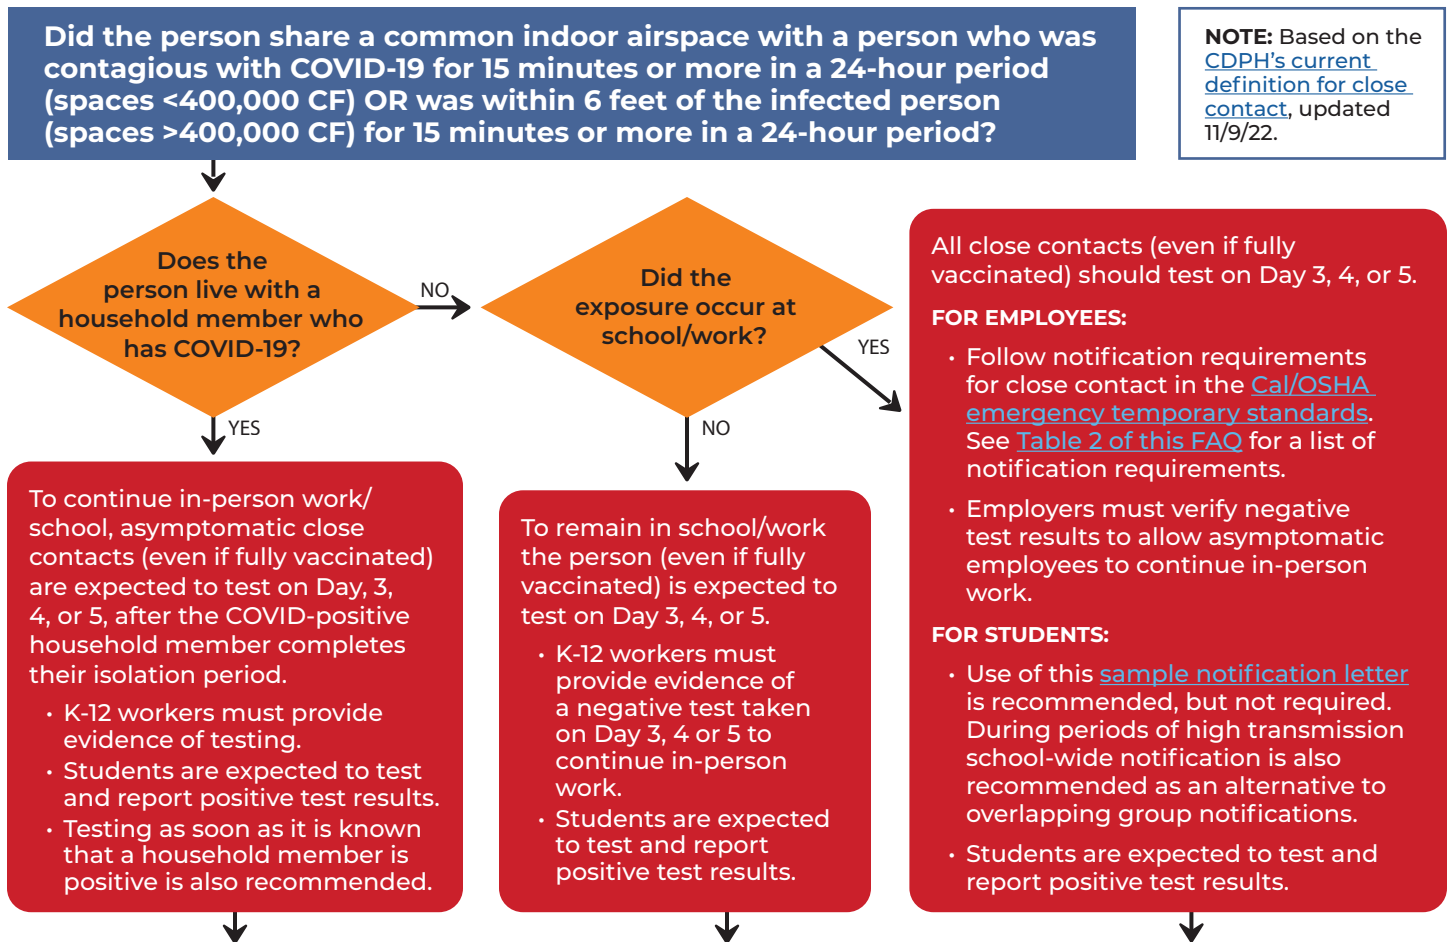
Did the person share a common indoor airspace with a person who was contagious with COVID-19 for 15 minutes or more in a 24-hour period (spaces <400,000 CF) OR was within 6 feet of the infected person (spaces >400,000 CF) for 15 minutes or more in a 24-hour period?

NOTE: Based on the CDPH's current definition for close contact, updated 11/9/22.

Does the person live with a household member who has COVID-19?

NO

Did the exposure occur at school/work?

YES

YES

NO

All close contacts (even if fully vaccinated) should test on Day 3, 4, or 5.

FOR EMPLOYEES:

• Follow notification requirements for close contact in the Cal/OSHA emergency temporary standards. See Table 2 of this FAQ for a list of notification requirements.

• Employers must verify negative test results to allow asymptomatic employees to continue in-person work.

FOR STUDENTS:

• Use of this sample notification letter is recommended, but not required. During periods of high transmission school-wide notification is also recommended as an alternative to overlapping group notifications.

• Students are expected to test and report positive test results.

To continue in-person work/ school, asymptomatic close contacts (even if fully vaccinated) are expected to test on Day, 3, 4, or 5, after the COVID-positive household member completes their isolation period.

• K-12 workers must provide evidence of testing.

• Students are expected to test and report positive test results.

• Testing as soon as it is known that a household member is positive is also recommended.

To remain in school/work the person (even if fully vaccinated) is expected to test on Day 3, 4, or 5.

• K-12 workers must provide evidence of a negative test taken on Day 3, 4 or 5 to continue in-person work.

• Students are expected to test and report positive test results.